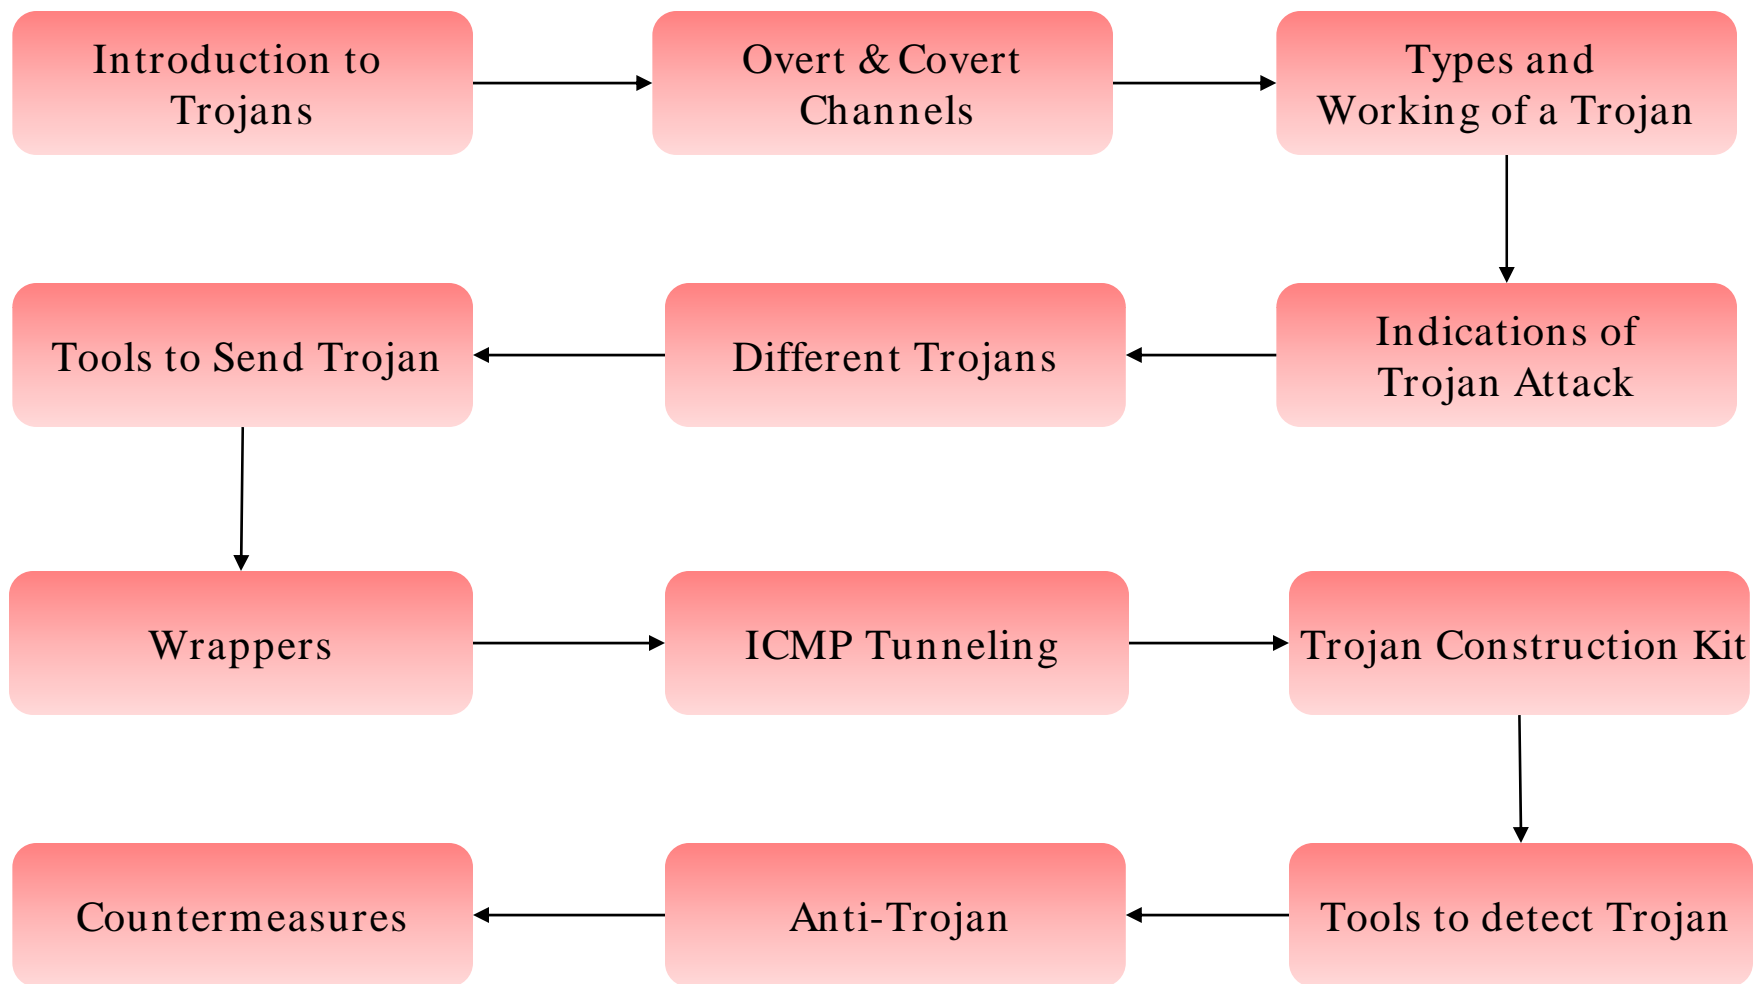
Introduction to Trojans

Overt & Covert Channels

Types and Working of a Trojan

Indications of Trojan Attack

Different Trojans

Tools to Send Trojan

Wrappers

ICMP Tunneling

Trojan Construction Kit

Tools to detect Trojan

Anti-Trojan

Countermeasures